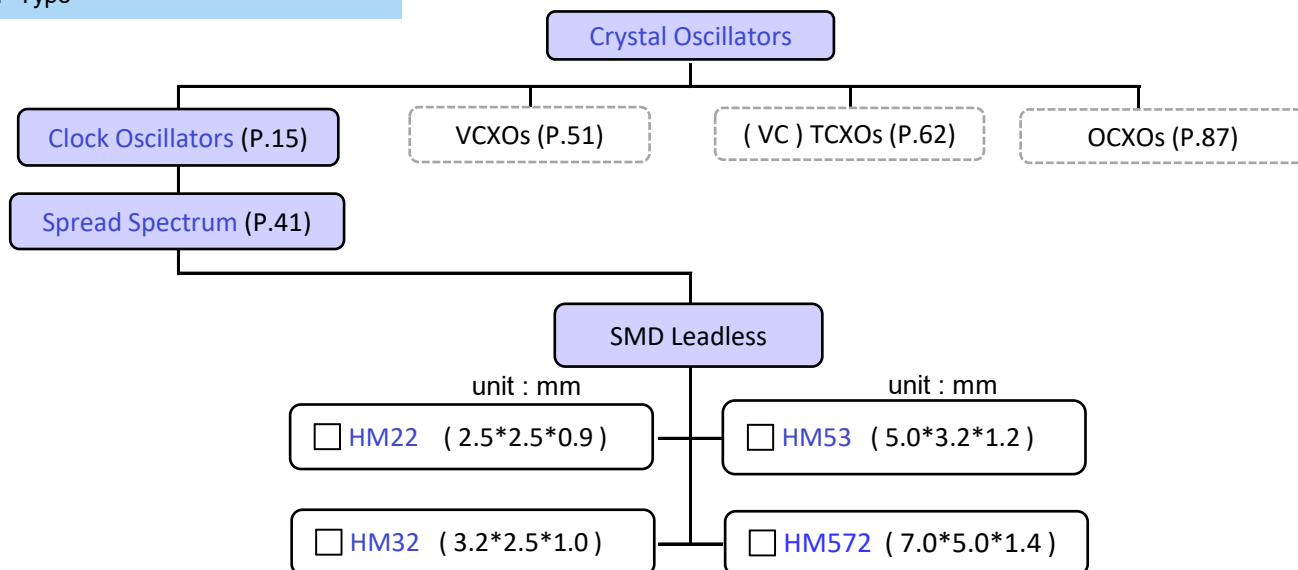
Type

Crystal Oscillators

Clock Oscillators (P.15)

VCXOs (P.51)

( VC ) TCXOs (P.62)

OCXOs (P.87)

Spread Spectrum (P.41)

SMD Leadless

unit : mm

unit : mm

☐ HM22 ( 2.5*2.5*0.9 )

☐ HM53 ( 5.0*3.2*1.2 )

☐ HM32 ( 3.2*2.5*1.0 )

☐ HM572 ( 7.0*5.0*1.4 )